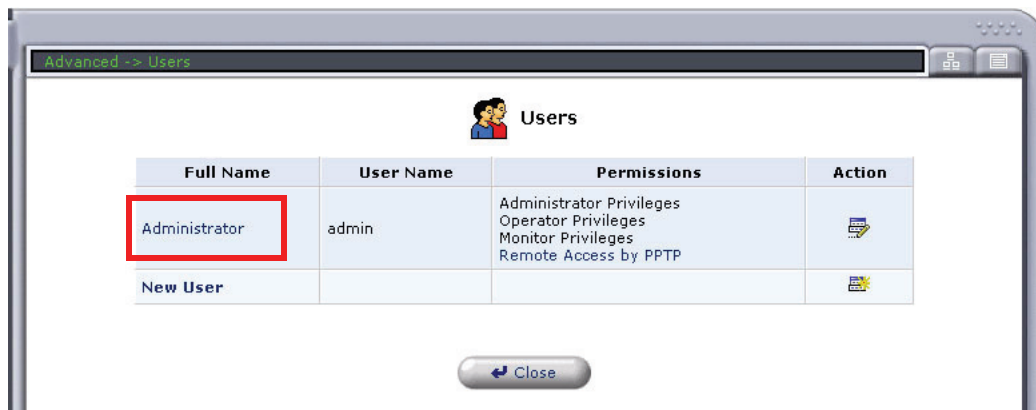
Advanced -> Users

Users

| Full Name | User Name | Permissions | Action |
|---|---|---|---|
| Administrator | admin | Administrator Privileges Operator Privileges Monitor Privileges Remote Access by PPTP | |
| New User | | | |

Close